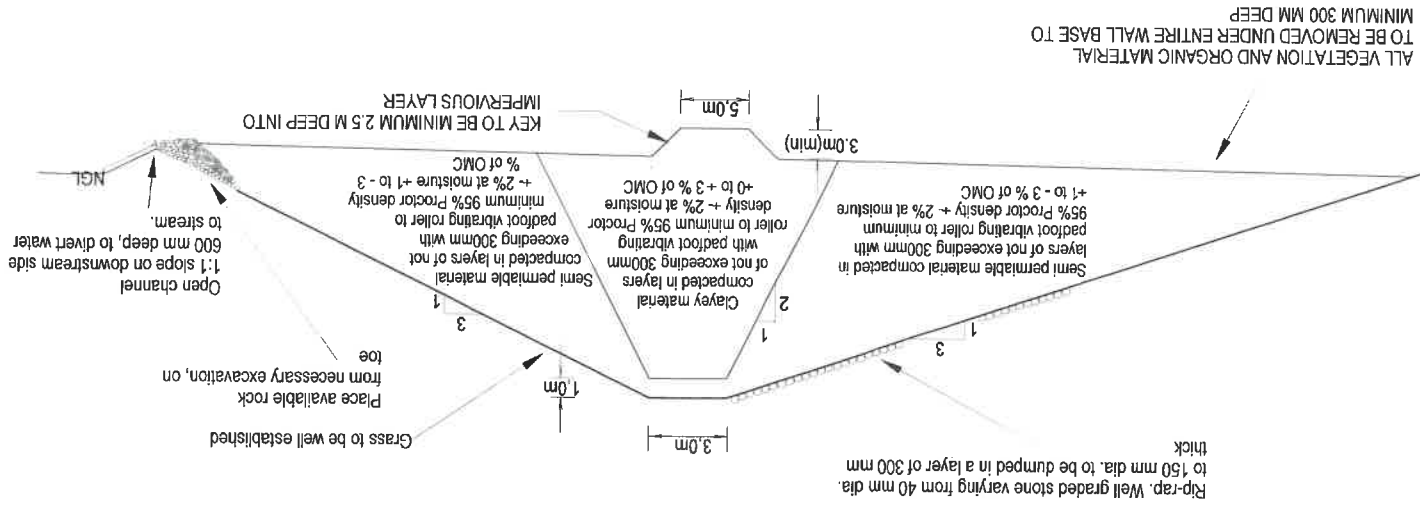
ALL VEGETATION AND ORGANIC MATERIAL TO BE REMOVED UNDER ENTIRE WALL BASE TO MINIMUM 300 MM DEEP

KEY TO BE MINIMUM 2.5 M DEEP INTO IMPERVIOUS LAYER

5.0m

3.0m(min)

NGL

Semi permiable material compacted in layers of not exceeding 300mm with padfoot vibrating roller to minimum 95% Proctor density +- 2% at moisture +1 to - 3 % of OMC

Clayey material compacted in layers of not exceeding 300mm with padfoot vibrating roller to minimum 95% Proctor density +- 2% at moisture +0 to + 3 % of OMC

Semi permiable material compacted in layers of not exceeding 300mm with padfoot vibrating roller to minimum 95% Proctor density +- 2% at moisture +1 to - 3 % of OMC

Open channel 1:1 slope on downstream side 600 mm deep, to divert water to stream.

1
3

2
1

1
3

Place available rock from necessary excavation, on toe

1.0m

3.0m

Grass to be well established

Rip-rap. Well graded stone varying from 40 mm dia. to 150 mm dia. to be dumped in a layer of 300 mm thick